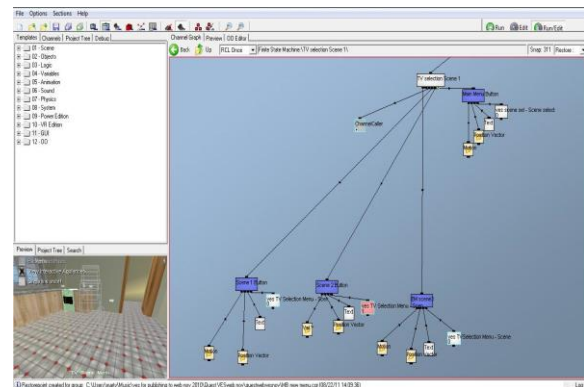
File Options Sections Help

Run Edit Run/Edit

Templates Channels Project Tree Debug

01 - Scene
02 - Objects
03 - Logic
04 - Variables
05 - Animation
06 - Sound
07 - Physics
08 - System
09 - Power Edition
10 - VR Edition
11 - GUI
12 - OD

Channel Graph Preview OD Editor

Back Up RCL Grace Finite State Machine \ TV selection Scene 1\

Snap: 3 1 Reclose

TV selection Scene 1

Main Menu Button

ChannelCaller

Position Vector

Scene 1 Button

Scene 2 Button

TV Selection Menu

Text

Position Vector

Position Vector

Position Vector

Preview Project Tree Search

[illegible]